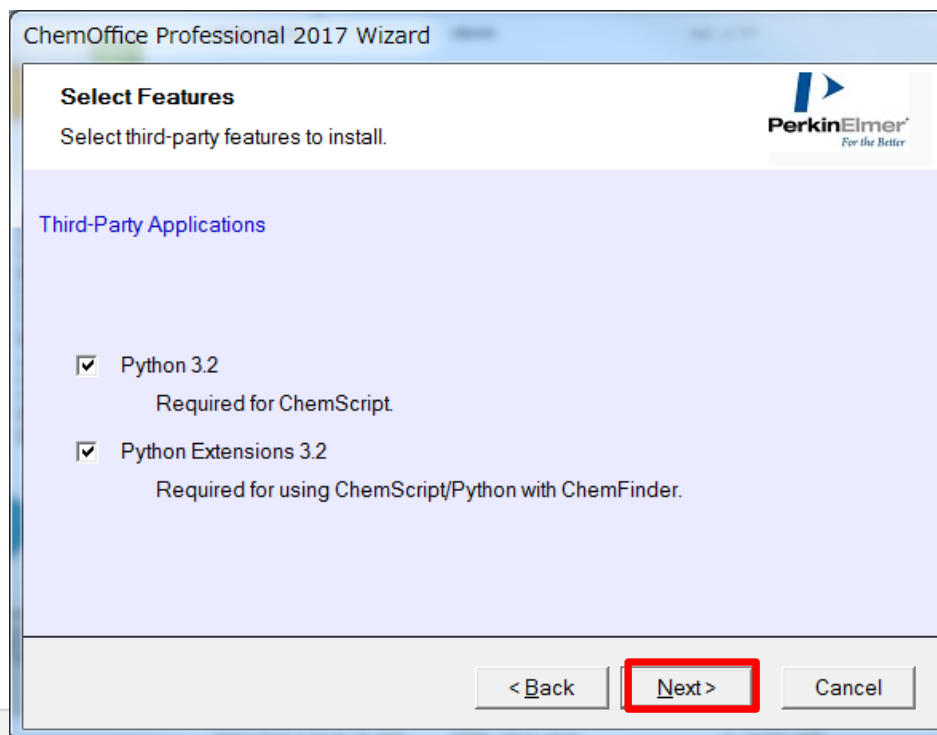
ChemOffice Professional 2017 Wizard

Select Features

Select third-party features to install.

PerkinElmer
For the Better

Third-Party Applications

Python 3.2

Required for ChemScript.

Python Extensions 3.2

Required for using ChemScript/Python with ChemFinder.

< Back

Next >

Cancel